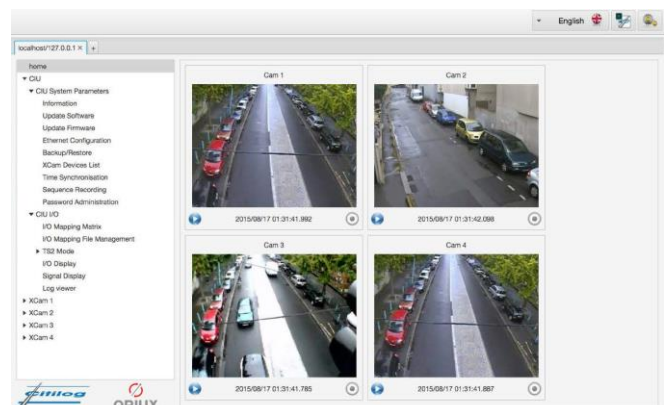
English

localhost/127.0.0.1 × +

home
▾ CIU
▾ CIU System Parameters
Information
Update Software
Update Firmware
Ethernet Configuration
Backup/Restore
XCam Devices List
Time Synchronisation
Sequence Recording
Password Administration
▾ CIU I/O
I/O Mapping Matrix
I/O Mapping File Management
▸ TS2 Mode
I/O Display
Signal Display
Log viewer
▸ XCam 1
▸ XCam 2
▸ XCam 3
▸ XCam 4

Cam 1
2015/08/17 01:31:41.992

Cam 2
2015/08/17 01:31:42.098

Cam 3
2015/08/17 01:31:41.785

Cam 4
2015/08/17 01:31:41.867

fililog
ORIUX